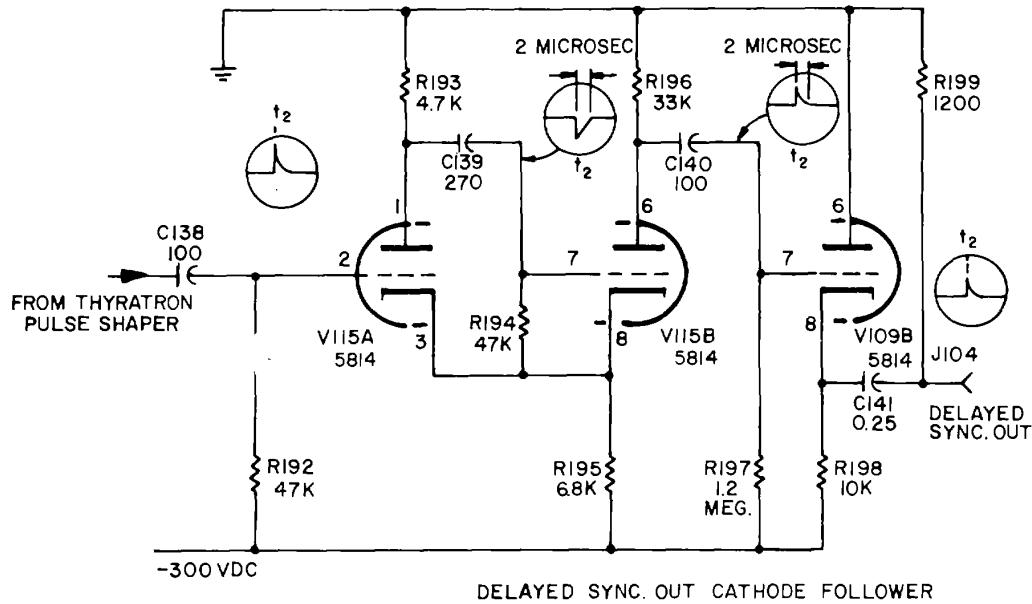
2 MICROSEC
2 MICROSEC
R193
4.7K
R196
33K
R199
1200
$t_2$
$t_2$
$t_2$
C139
270
C140
100
1
6
6
C138
100
2
7
7
FROM THYRATRON PULSE SHAPER
$t_2$
V115A
5814
R194
47K
8
V115B
5814
8
V109B
5814
J104
3
C141
0.25
DELAYED SYNC. OUT
R192
47K
R195
6.8K
R197
1.2
MEG.
R198
10K
-300 VDC
DELAYED SYNC. OUT CATHODE FOLLOWER